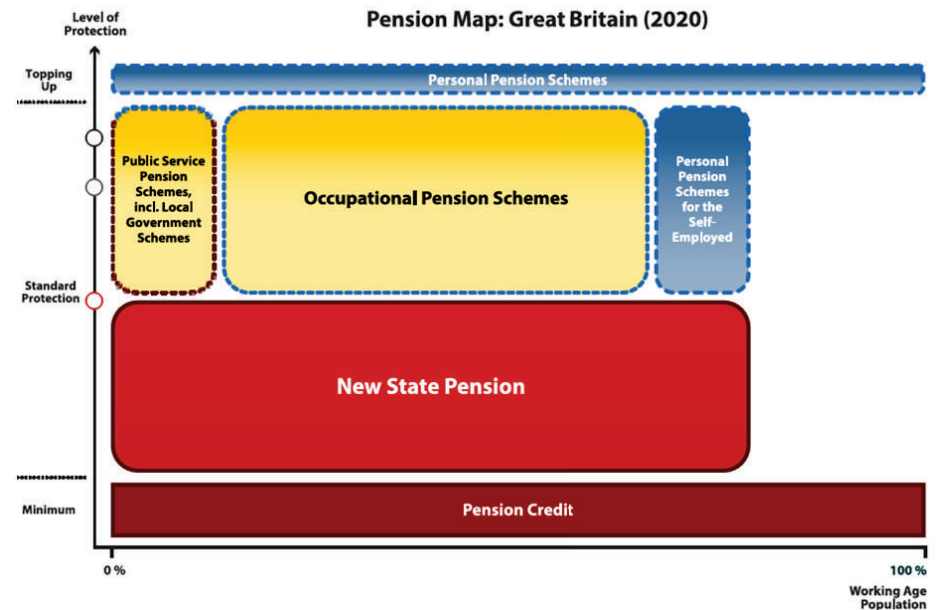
Level of Protection

Pension Map: Great Britain (2020)

Topping Up

Personal Pension Schemes

Public Service Pension Schemes, incl. Local Government Schemes

Occupational Pension Schemes

Personal Pension Schemes for the Self-Employed

Standard Protection

New State Pension

Minimum

Pension Credit

0 %

100 %

Working Age Population